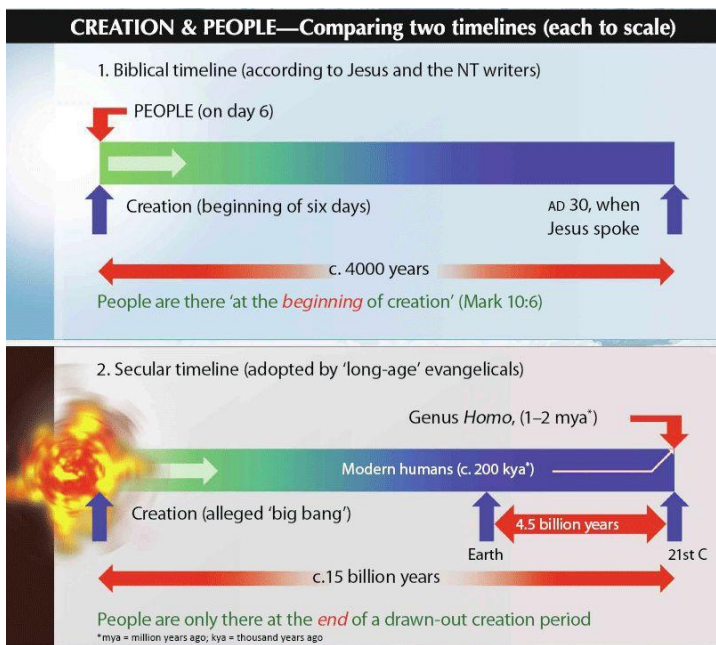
CREATION & PEOPLE—Comparing two timelines (each to scale)

1. Biblical timeline (according to Jesus and the NT writers)

PEOPLE (on day 6)

Creation (beginning of six days)

AD 30, when Jesus spoke

c. 4000 years

People are there 'at the beginning of creation' (Mark 10:6)

2. Secular timeline (adopted by 'long-age' evangelicals)

Genus Homo, (1–2 mya*)

Modern humans (c. 200 kya*)

Creation (alleged 'big bang')

4.5 billion years

Earth

21st C

c.15 billion years

People are only there at the end of a drawn-out creation period

*mya = million years ago; kya = thousand years ago